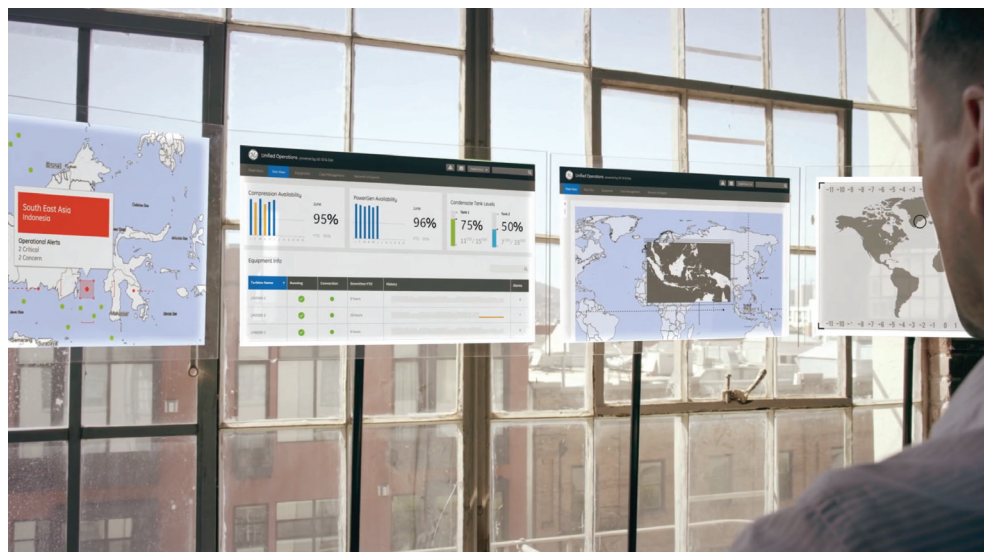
South East Asia
Indonesia

Operational Alerts
2 Critical
2 Concern

Unified Operations

Compression Availability
95%

PowerGen Availability
96%

Condensate Tank Levels
75%
50%

Equipment Info

Unified Operations